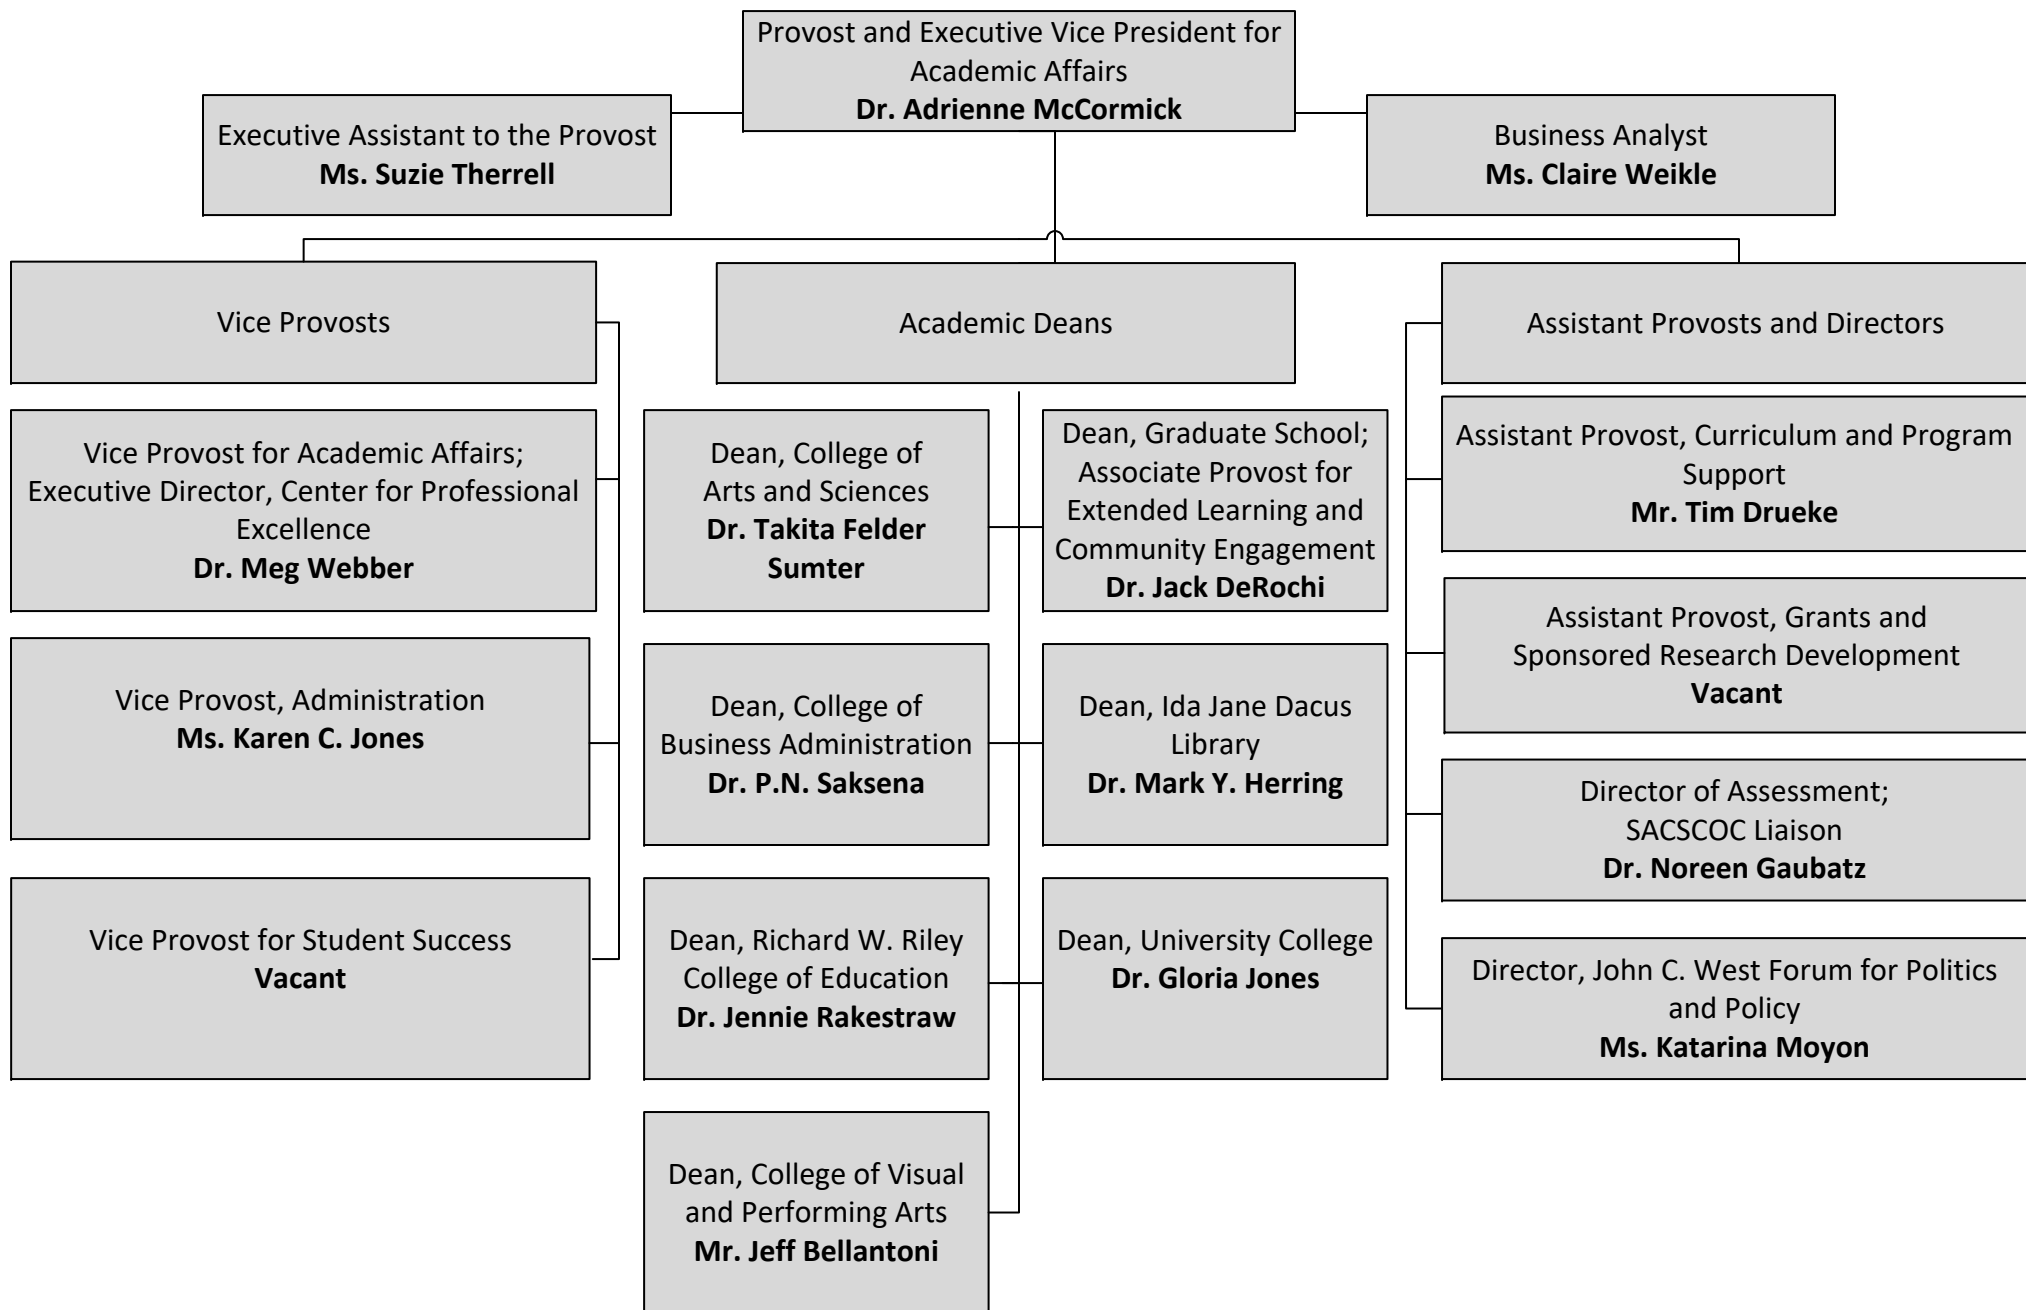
Provost and Executive Vice President for Academic Affairs
**Dr. Adrienne McCormick**

Executive Assistant to the Provost
**Ms. Suzie Therrell**

Business Analyst
**Ms. Claire Weikle**

Vice Provosts

Vice Provost for Academic Affairs; Executive Director, Center for Professional Excellence
**Dr. Meg Webber**

Vice Provost, Administration
**Ms. Karen C. Jones**

Vice Provost for Student Success
**Vacant**

Academic Deans

Dean, College of Arts and Sciences
**Dr. Takita Felder Sumter**

Dean, Graduate School; Associate Provost for Extended Learning and Community Engagement
**Dr. Jack DeRochi**

Dean, College of Business Administration
**Dr. P.N. Saksena**

Dean, Ida Jane Dacus Library
**Dr. Mark Y. Herring**

Dean, Richard W. Riley College of Education
**Dr. Jennie Rakestraw**

Dean, University College
**Dr. Gloria Jones**

Dean, College of Visual and Performing Arts
**Mr. Jeff Bellantoni**

Assistant Provosts and Directors

Assistant Provost, Curriculum and Program Support
**Mr. Tim Drueke**

Assistant Provost, Grants and Sponsored Research Development
**Vacant**

Director of Assessment; SACSCOC Liaison
**Dr. Noreen Gaubatz**

Director, John C. West Forum for Politics and Policy
**Ms. Katarina Moyon**